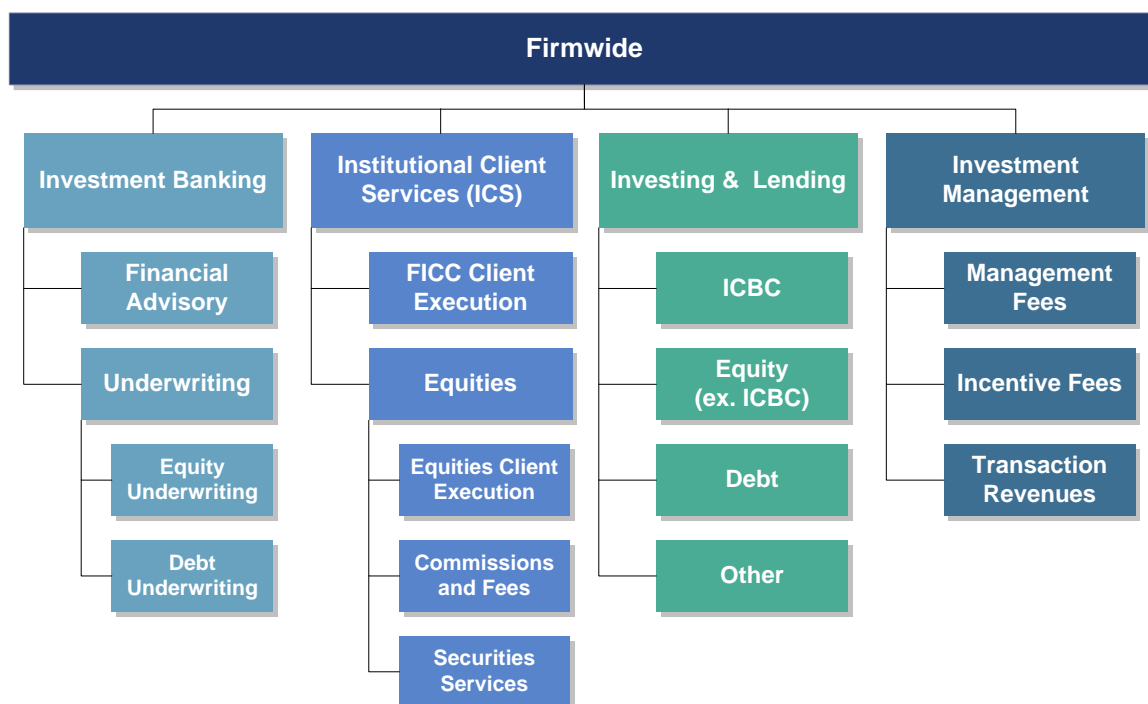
Firmwide

Investment Banking

Financial Advisory

Underwriting

Equity Underwriting

Debt Underwriting

Institutional Client Services (ICS)

FICC Client Execution

Equities

Equities Client Execution

Commissions and Fees

Securities Services

Investing & Lending

ICBC

Equity (ex. ICBC)

Debt

Other

Investment Management

Management Fees

Incentive Fees

Transaction Revenues